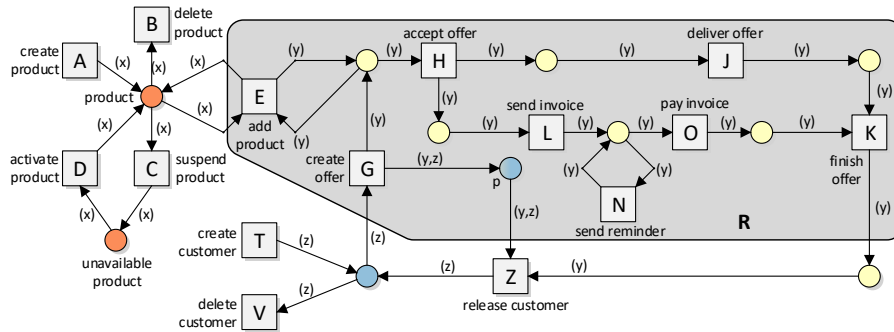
B delete product

create product A (x)

(x) (x)

product (x)

(x)

(x) (x)

activate product D C suspend product

(x) (x)

unavailable product

(y) E add product (y)

(y)

accept offer H (y) (y)

deliver offer J (y)

(y)

(y)

(y) send invoice L (y)

pay invoice O (y) (y) K finish offer

(y) (y)

N send reminder

(y)

create offer G (y,z) p

(y,z)

R

create customer T (z)

(z)

(z) Z (y)

release customer

delete customer V (z)